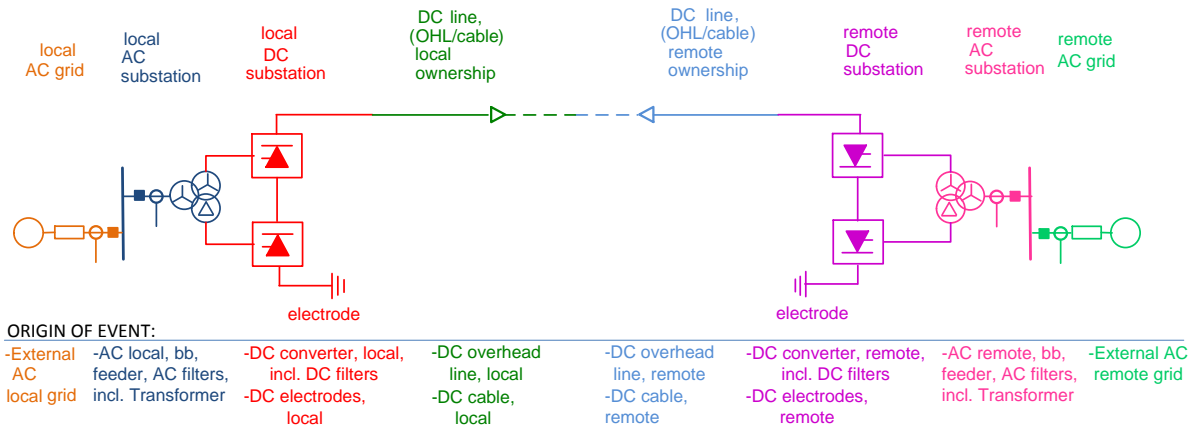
local AC grid

local AC substation

local DC substation

DC line, (OHL/cable) local ownership

DC line, (OHL/cable) remote ownership

remote DC substation

remote AC substation

remote AC grid

electrode

electrode

ORIGIN OF EVENT:

-External AC local grid

-AC local, bb, feeder, AC filters, incl. Transformer

-DC converter, local, incl. DC filters
-DC electrodes, local

-DC overhead line, local
-DC cable, local

-DC overhead line, remote
-DC cable, remote

-DC converter, remote, incl. DC filters
-DC electrodes, remote

-AC remote, bb, feeder, AC filters, incl. Transformer

-External AC remote grid